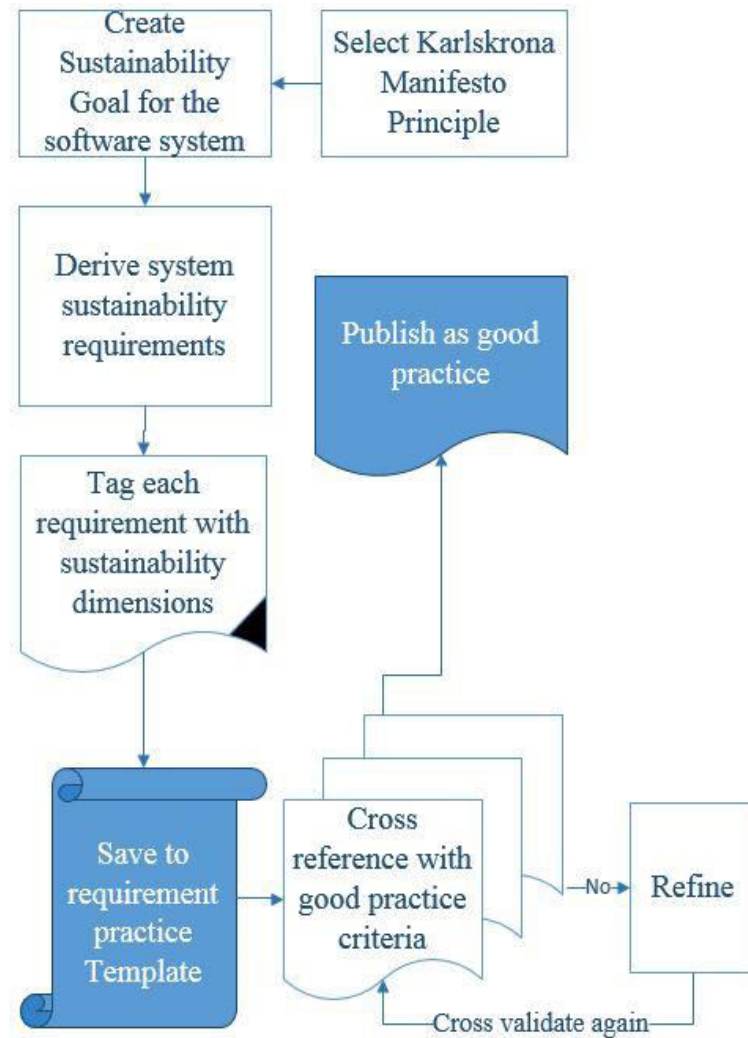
Create Sustainability Goal for the software system

Select Karlskrona Manifesto Principle

Derive system sustainability requirements

Publish as good practice

Tag each requirement with sustainability dimensions

Save to requirement practice Template

Cross reference with good practice criteria

No

Refine

Cross validate again